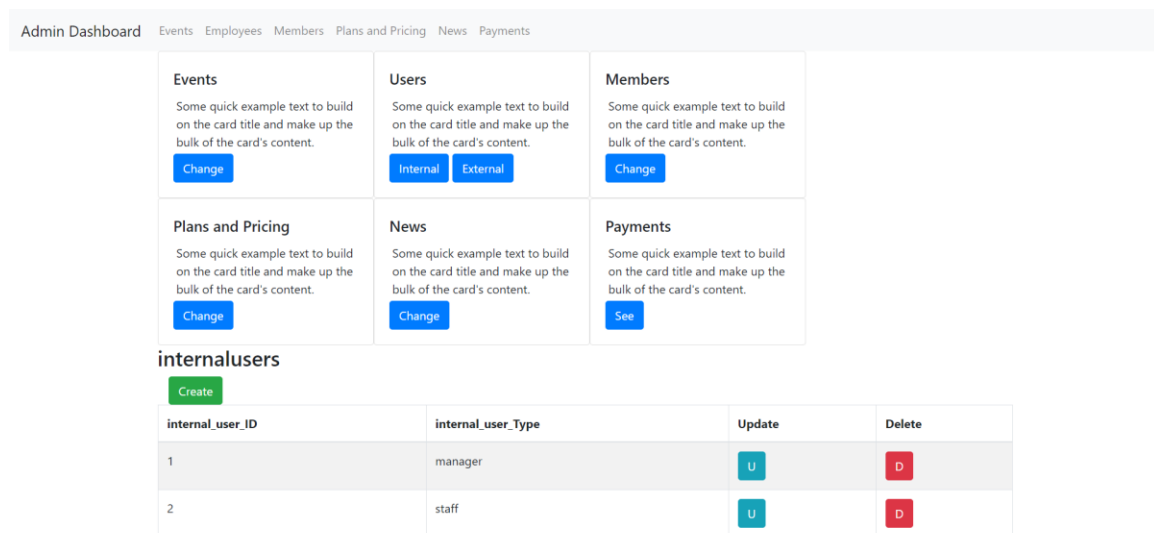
Admin Dashboard Events Employees Members Plans and Pricing News Payments

Events
Some quick example text to build on the card title and make up the bulk of the card's content.
Change

Users
Some quick example text to build on the card title and make up the bulk of the card's content.
Internal External

Members
Some quick example text to build on the card title and make up the bulk of the card's content.
Change

Plans and Pricing
Some quick example text to build on the card title and make up the bulk of the card's content.
Change

News
Some quick example text to build on the card title and make up the bulk of the card's content.
Change

Payments
Some quick example text to build on the card title and make up the bulk of the card's content.
See

internalusers

Create

| internal_user_ID | internal_user_Type | Update | Delete |
|---|---|---|---|
| 1 | manager | U | D |
| 2 | staff | U | D |